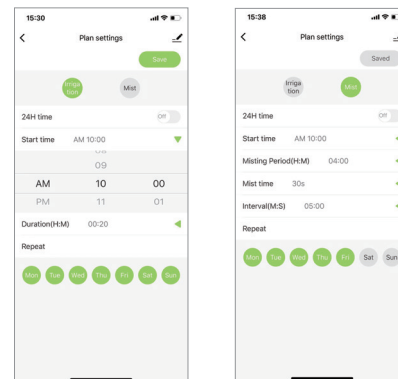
15:30

Plan settings

Save

Irriga tion

Mist

24H time

Off

Start time AM 10:00

08

09

AM 10 00

PM 11 01

Duration(H:M) 00:20

Repeat

Mon Tue Wed Thu Fri Sat Sun

15:38

Plan settings

Saved

Irriga tion

Mist

24H time

Off

Start time AM 10:00

Misting Period(H:M) 04:00

Mist time 30s

Interval(M:S) 05:00

Repeat

Mon Tue Wed Thu Fri Sat Sun